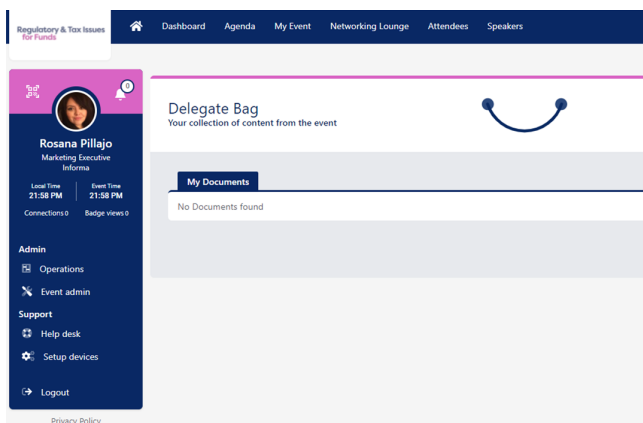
Regulatory & Tax Issues for Funds

Dashboard Agenda My Event Networking Lounge Attendees Speakers

0

Rosana Pillajo
Marketing Executive
Informa

Local Time
21:58 PM

Event Time
21:58 PM

Connections 0 Badge views 0

Admin
Operations
Event admin

Support
Help desk
Setup devices

Logout

Privacy Policy

Delegate Bag
Your collection of content from the event

My Documents

No Documents found